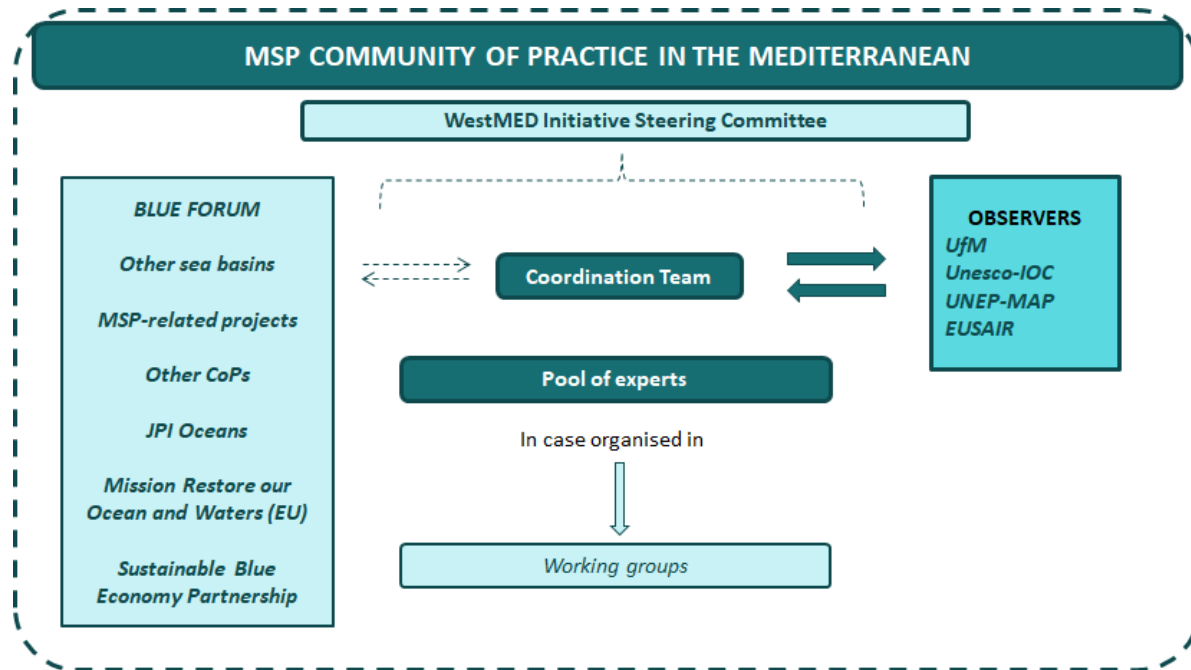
MSP COMMUNITY OF PRACTICE IN THE MEDITERRANEAN

WestMED Initiative Steering Committee

BLUE FORUM

Other sea basins

MSP-related projects

Other CoPs

JPI Oceans

Mission Restore our Ocean and Waters (EU)

Sustainable Blue Economy Partnership

Coordination Team

Pool of experts

In case organised in

Working groups

OBSERVERS
UfM
Unesco-IOC
UNEP-MAP
EUSAIR